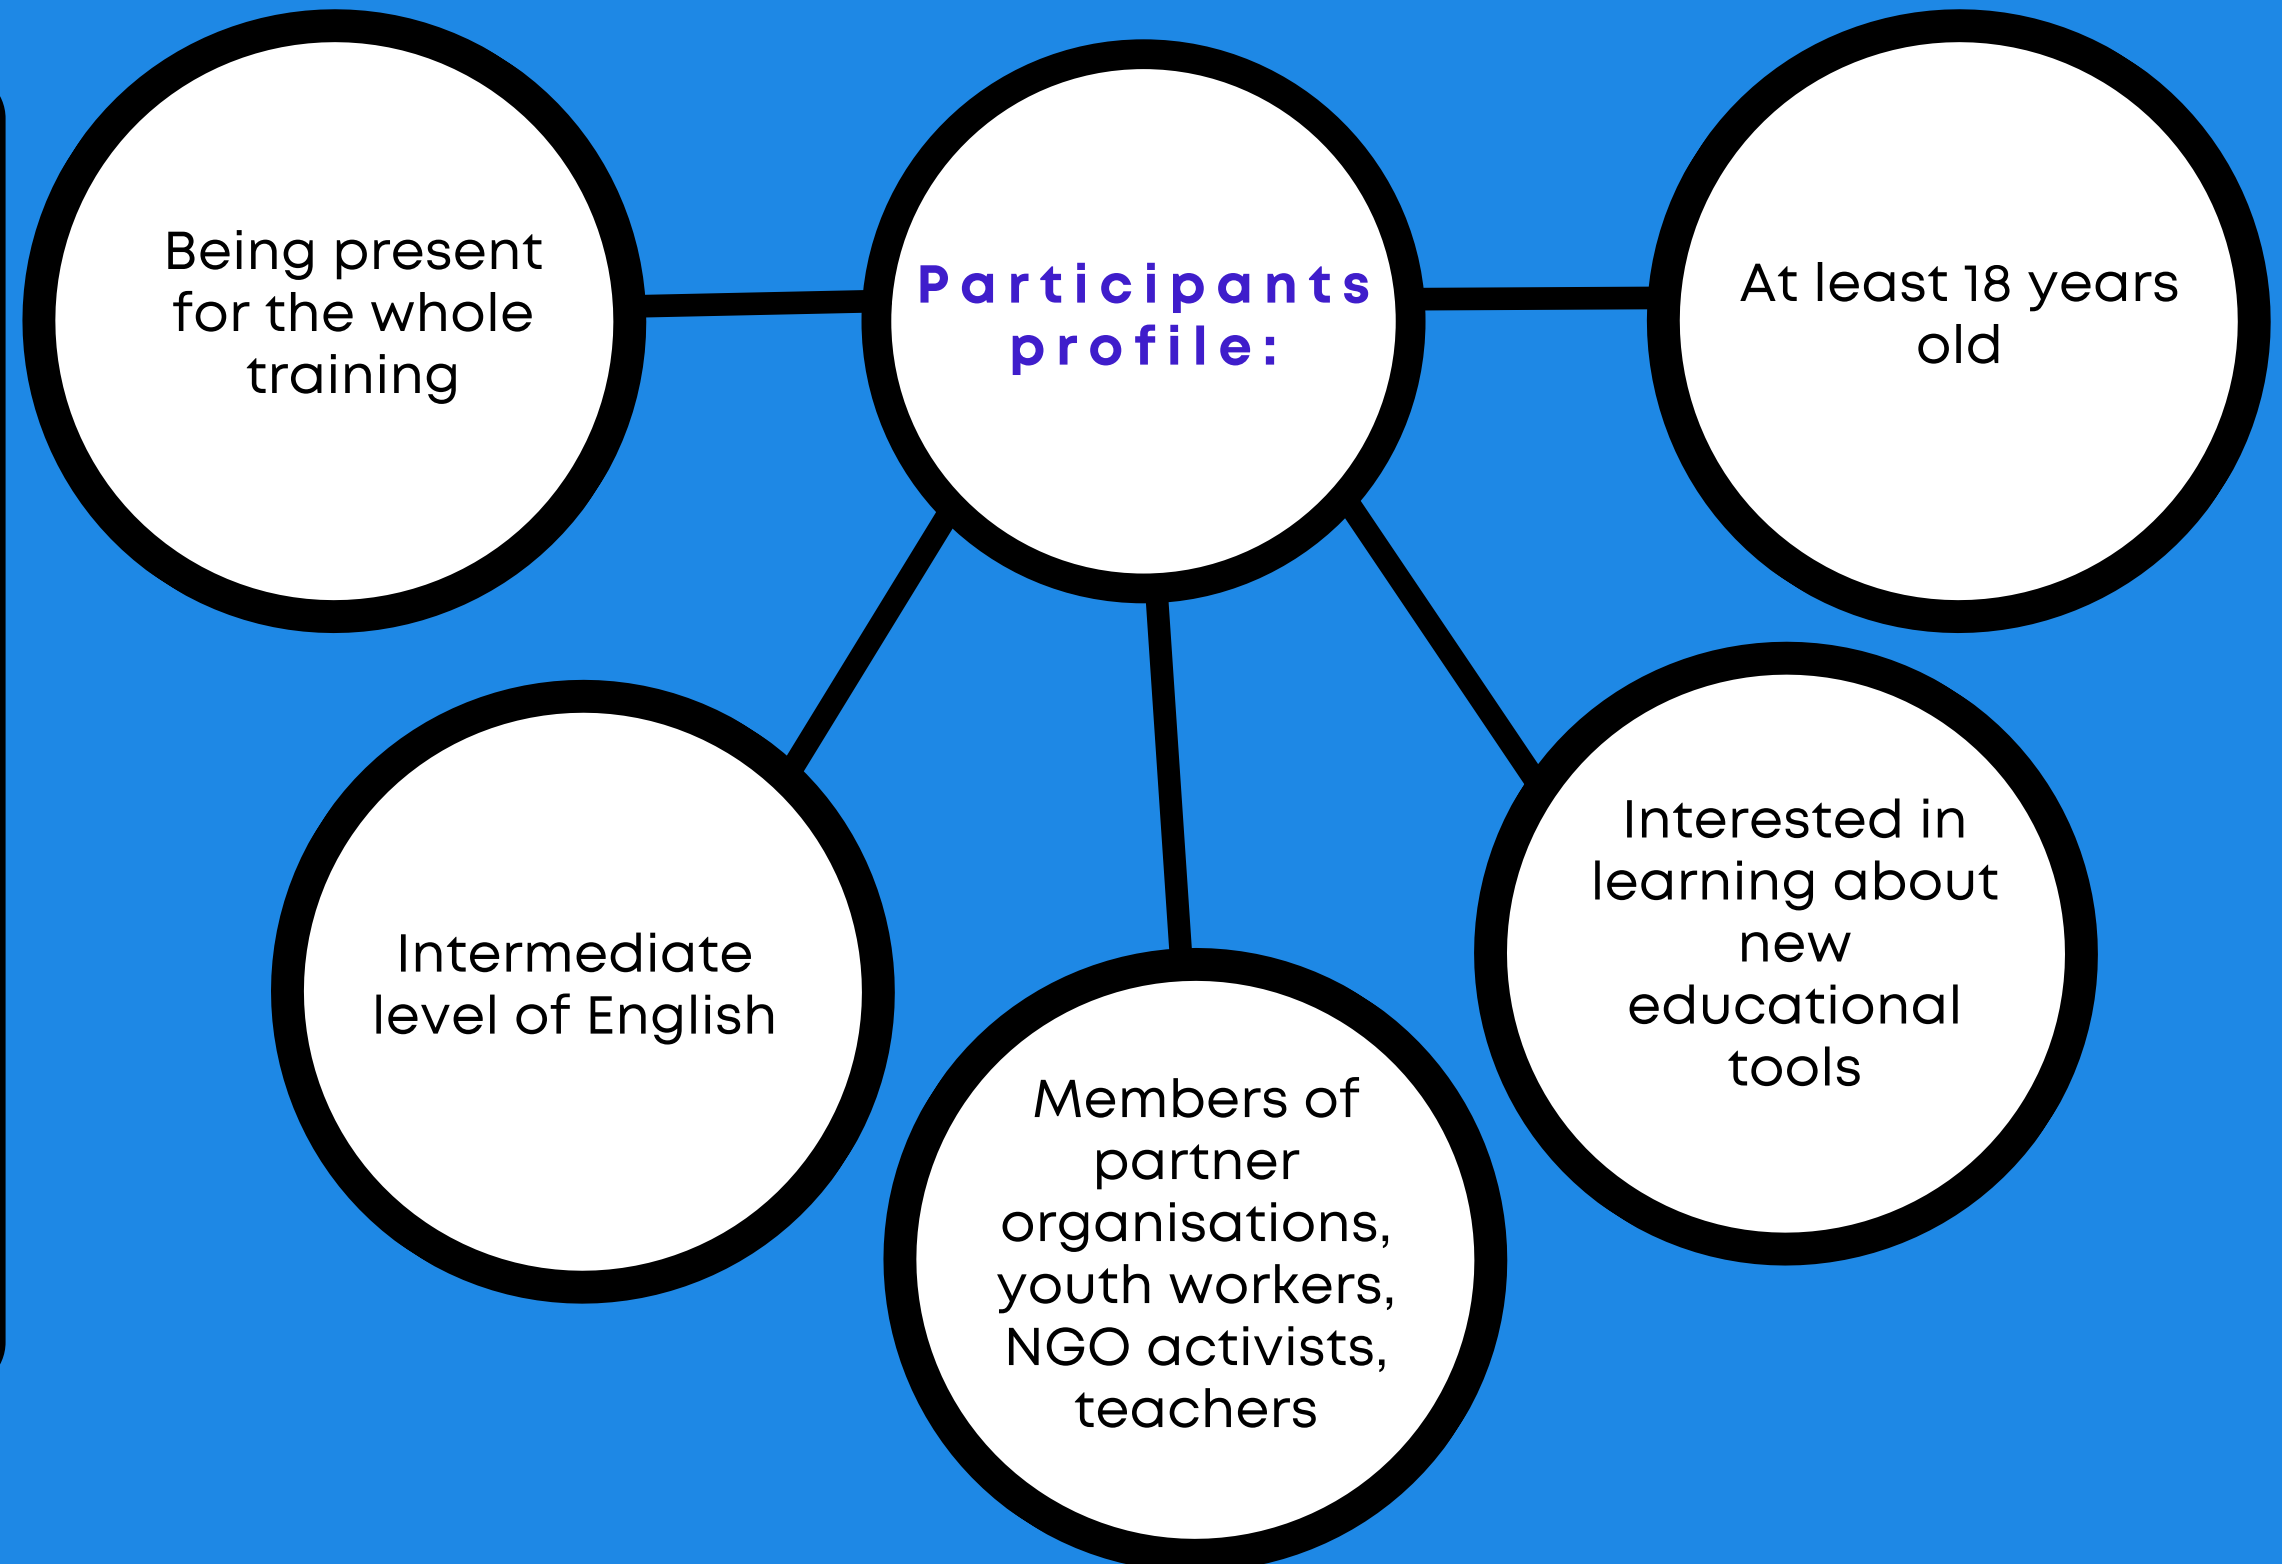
Participants profile:

Being present for the whole training

At least 18 years old

Intermediate level of English

Members of partner organisations, youth workers, NGO activists, teachers

Interested in learning about new educational tools